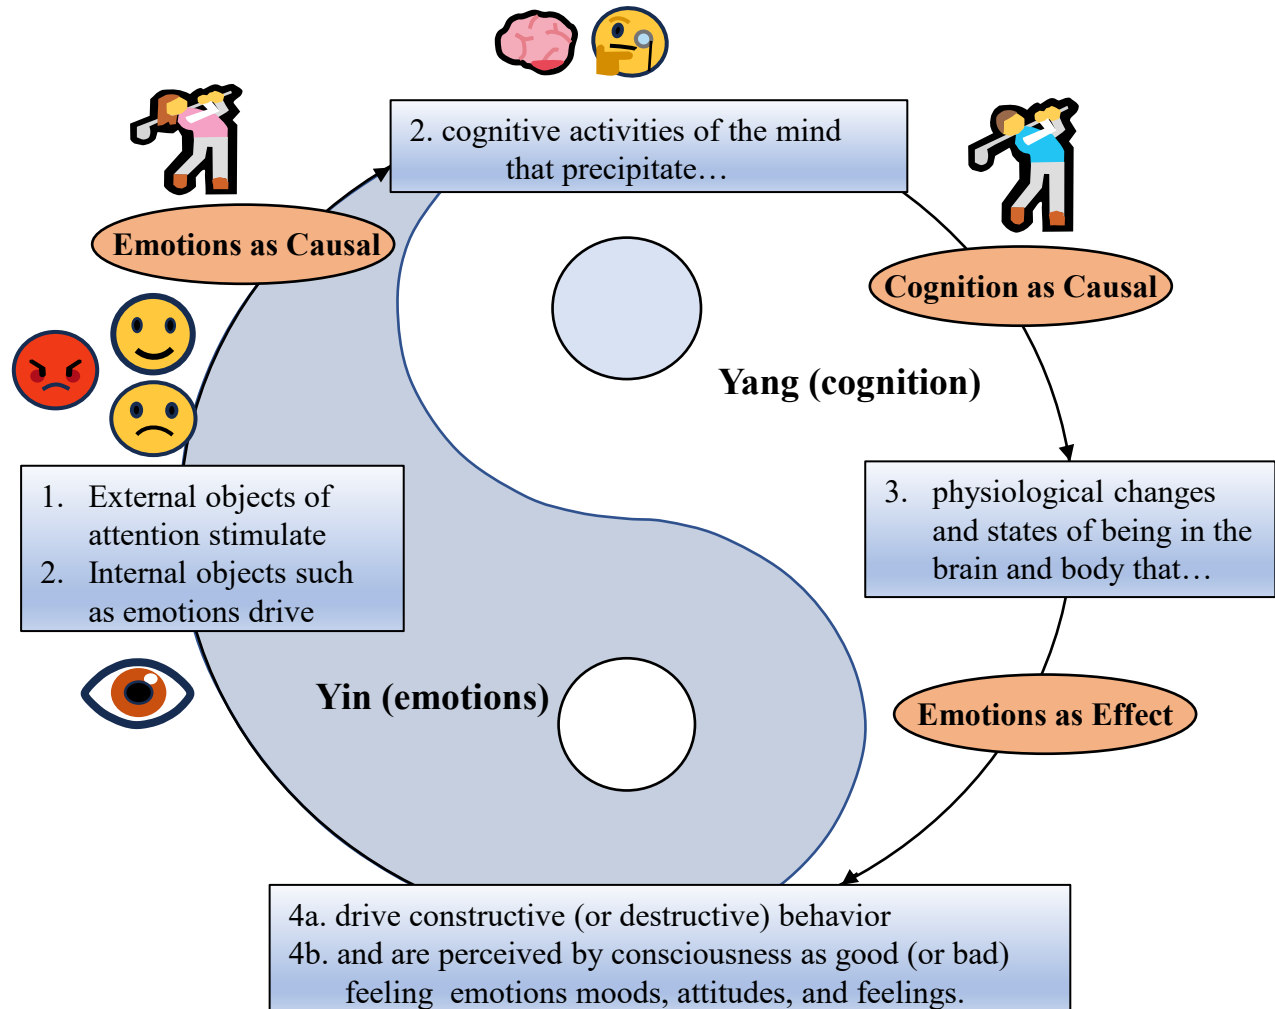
2. cognitive activities of the mind that precipitate…

Emotions as Causal

Cognition as Causal

Yang (cognition)

1. External objects of attention stimulate
2. Internal objects such as emotions drive

3. physiological changes and states of being in the brain and body that…

Yin (emotions)

Emotions as Effect

4a. drive constructive (or destructive) behavior
4b. and are perceived by consciousness as good (or bad) feeling emotions moods, attitudes, and feelings.